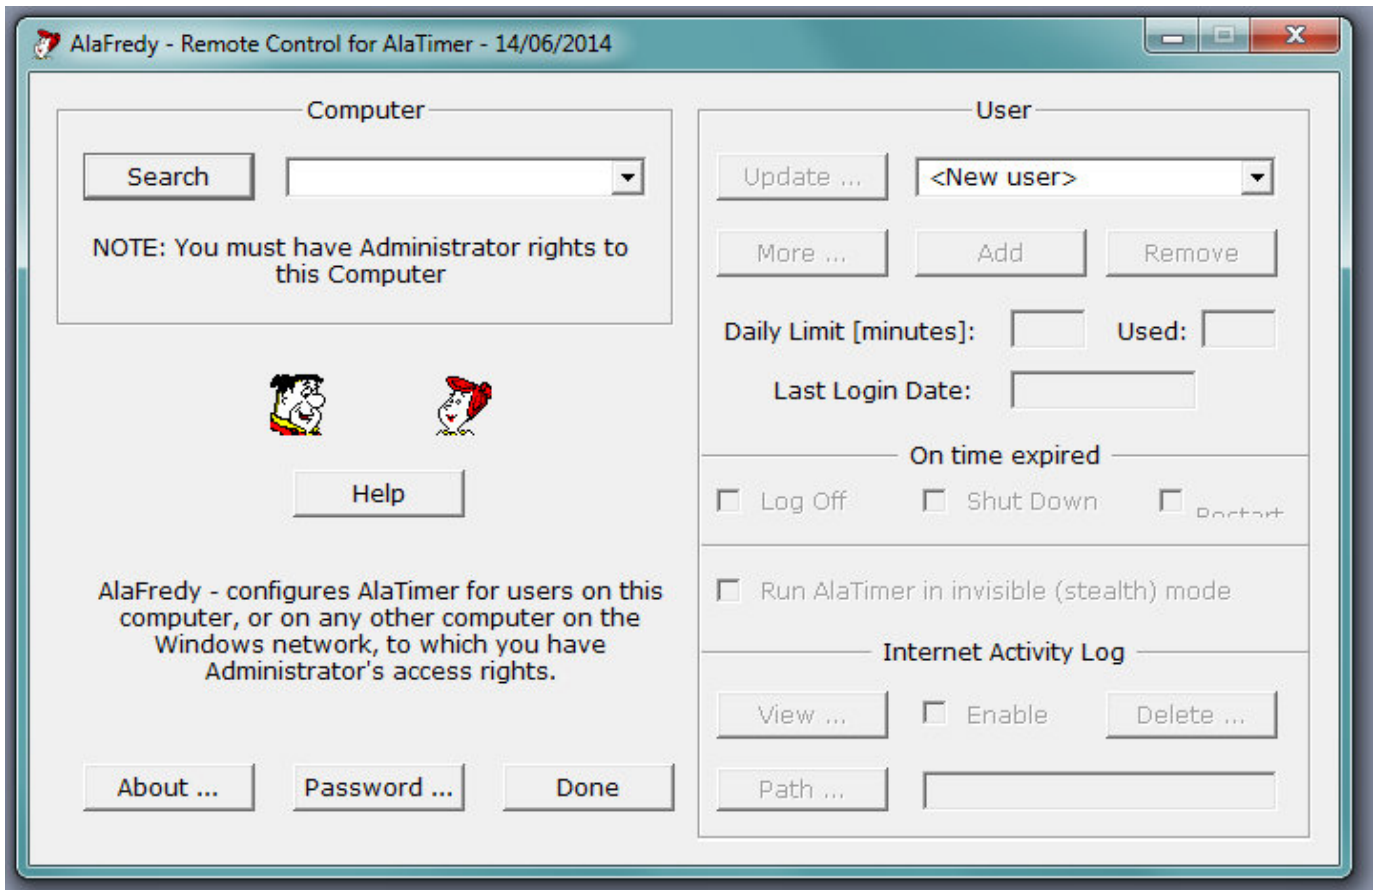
AlaFredy - Remote Control for AlaTimer - 14/06/2014

Computer

Search

NOTE: You must have Administrator rights to this Computer

Help

AlaFredy - configures AlaTimer for users on this computer, or on any other computer on the Windows network, to which you have Administrator's access rights.

About ...

Password ...

Done

User

Update ...

<New user>

More ...

Add

Remove

Daily Limit [minutes]:

Used:

Last Login Date:

On time expired

Log Off

Shut Down

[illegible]

Run AlaTimer in invisible (stealth) mode

Internet Activity Log

View ...

Enable

Delete ...

Path ...